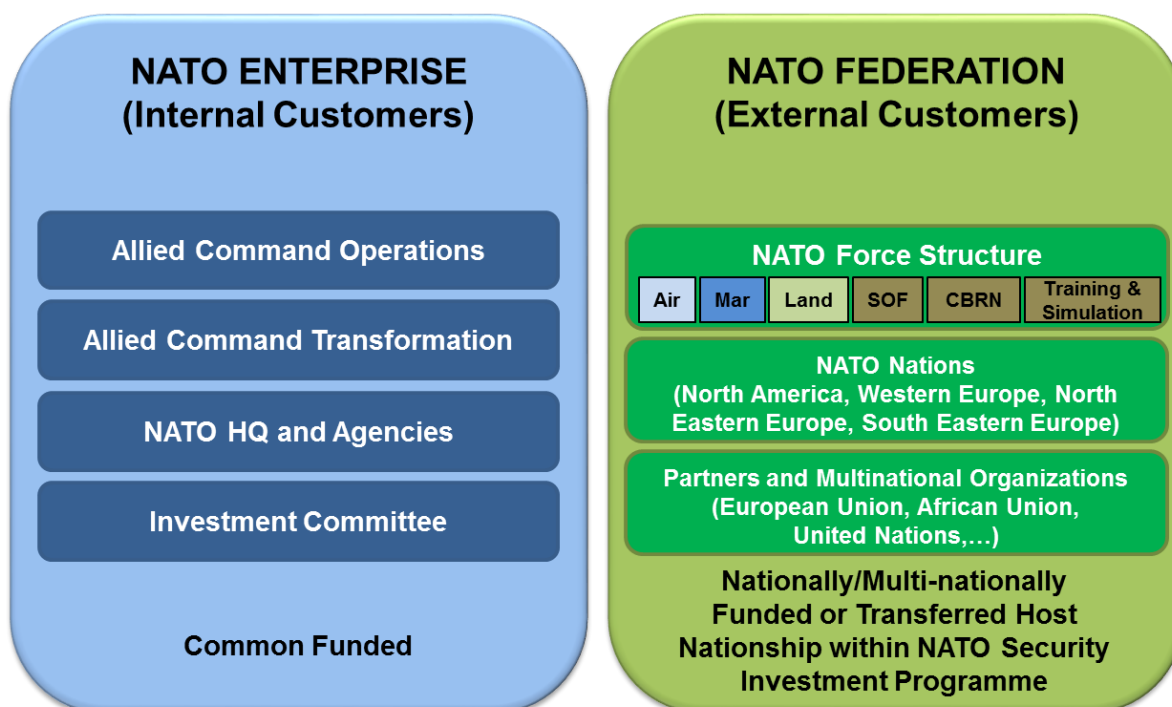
NATO ENTERPRISE
(Internal Customers)

Allied Command Operations

Allied Command Transformation

NATO HQ and Agencies

Investment Committee

Common Funded

NATO FEDERATION
(External Customers)

NATO Force Structure

Air | Mar | Land | SOF | CBRN | Training & Simulation

NATO Nations
(North America, Western Europe, North Eastern Europe, South Eastern Europe)

Partners and Multinational Organizations
(European Union, African Union, United Nations,…)

Nationally/Multi-nationally Funded or Transferred Host Nationship within NATO Security Investment Programme